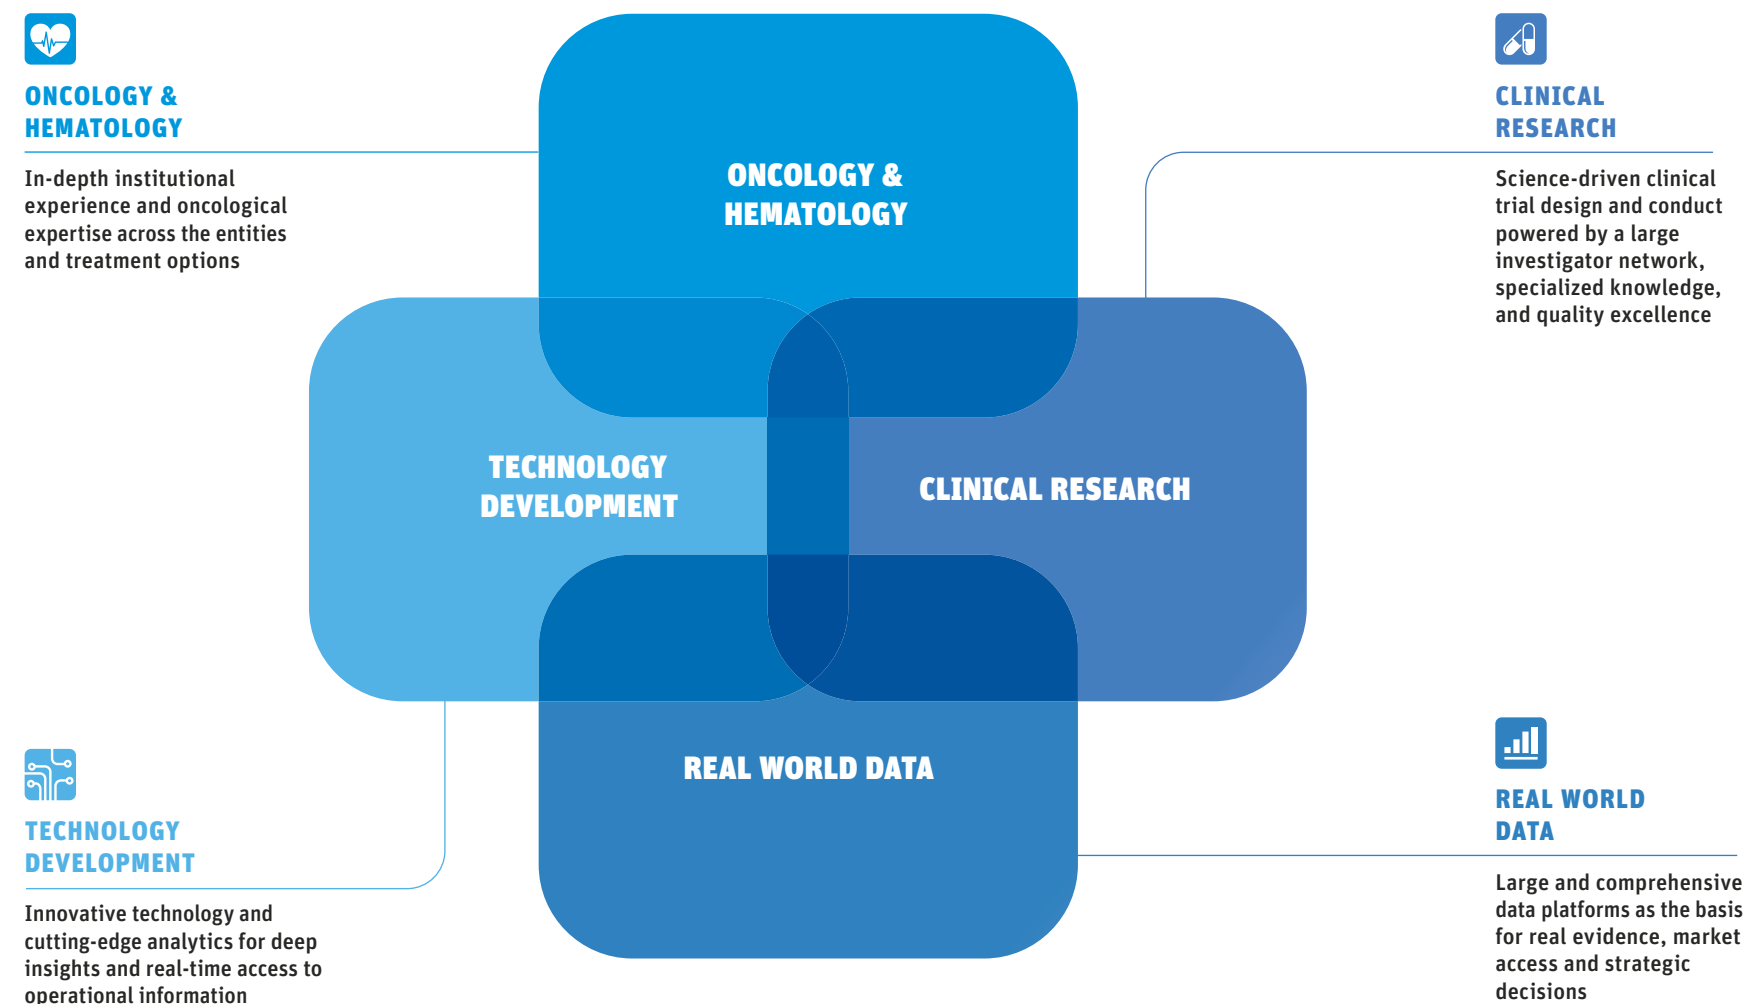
ONCOLOGY & HEMATOLOGY

In-depth institutional experience and oncological expertise across the entities and treatment options

ONCOLOGY & HEMATOLOGY

CLINICAL RESEARCH

Science-driven clinical trial design and conduct powered by a large investigator network, specialized knowledge, and quality excellence

TECHNOLOGY DEVELOPMENT

CLINICAL RESEARCH

REAL WORLD DATA

REAL WORLD DATA

Large and comprehensive data platforms as the basis for real evidence, market access and strategic decisions

TECHNOLOGY DEVELOPMENT

Innovative technology and cutting-edge analytics for deep insights and real-time access to operational information